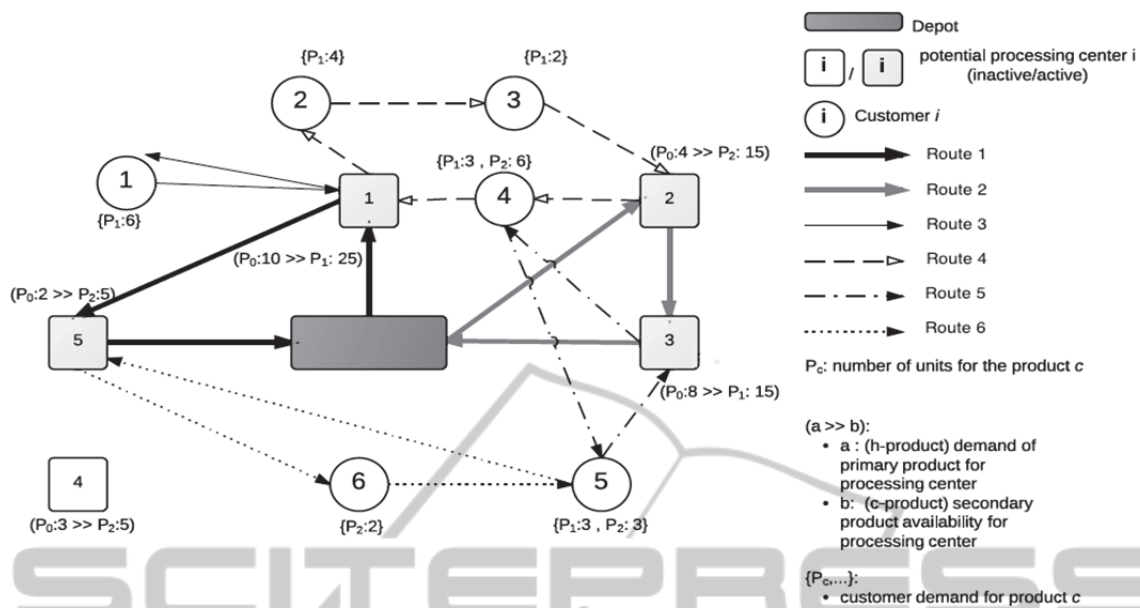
Depot

i / i potential processing center i (inactive/active)

i Customer *i*

Route 1

Route 2

Route 3

Route 4

Route 5

Route 6

$P_c$: number of units for the product *c*

(a >> b):
- a : (h-product) demand of primary product for processing center
- b: (c-product) secondary product availability for processing center

{$P_c$,...}:
- customer demand for product *c*

{$P_1$:4}

{$P_1$:2}

2

3

1

{$P_1$:6}

1

4

{$P_1$:3 , $P_2$: 6}

($P_0$:4 >> $P_2$: 15)

2

($P_0$:10 >> $P_1$: 25)

($P_0$:2 >> $P_2$:5)

5

3

($P_0$:8 >> $P_1$: 15)

4

($P_0$:3 >> $P_2$:5)

6

{$P_2$:2}

5

{$P_1$:3 , $P_2$: 3}

SCITEPRESS